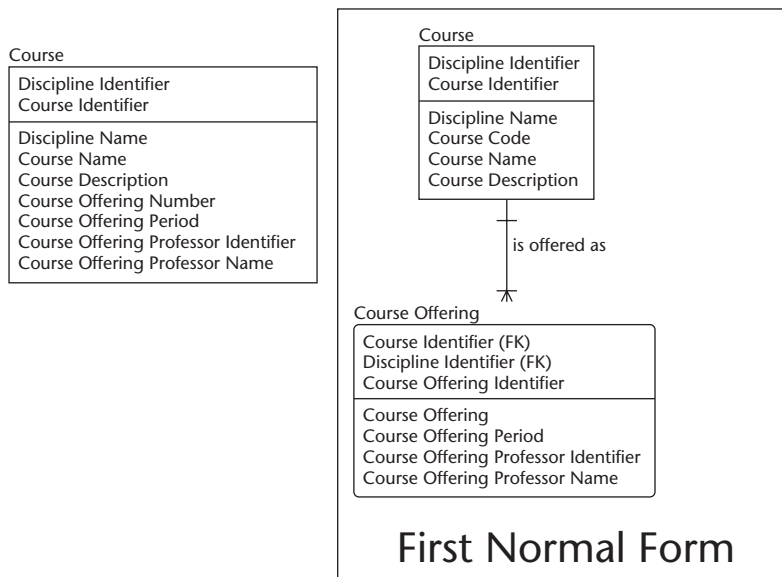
Course

Discipline Identifier
Course Identifier

Discipline Name
Course Name
Course Description
Course Offering Number
Course Offering Period
Course Offering Professor Identifier
Course Offering Professor Name

Course

Discipline Identifier
Course Identifier

Discipline Name
Course Code
Course Name
Course Description

is offered as

Course Offering

Course Identifier (FK)
Discipline Identifier (FK)
Course Offering Identifier

Course Offering
Course Offering Period
Course Offering Professor Identifier
Course Offering Professor Name

First Normal Form